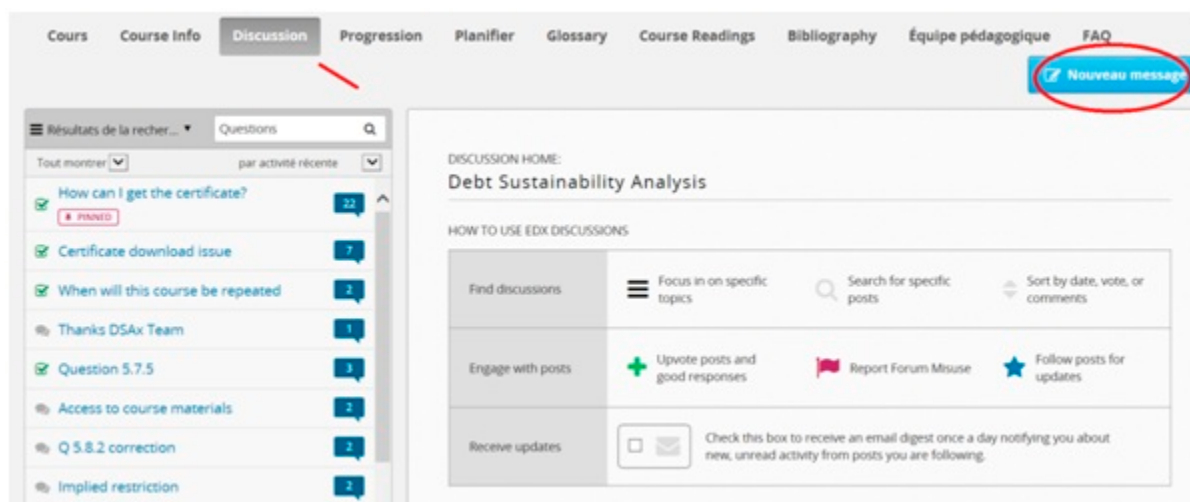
Cours Course Info Discussion Progression Planifier Glossary Course Readings Bibliography Équipe pédagogique FAQ

Nouveau message

Résultats de la recher... ▾ Questions

Tout montrer par activité récente

How can I get the certificate? PINNED 22

Certificate download issue 7

When will this course be repeated 2

Thanks DSAx Team 1

Question 5.7.5 3

Access to course materials 2

Q 5.8.2 correction 2

Implied restriction 2

DISCUSSION HOME:

Debt Sustainability Analysis

HOW TO USE EDX DISCUSSIONS

| | | | |
|---|---|---|---|
| Find discussions | Focus in on specific topics | Search for specific posts | Sort by date, vote, or comments |
| Engage with posts | Upvote posts and good responses | Report Forum Misuse | Follow posts for updates |
| Receive updates | Check this box to receive an email digest once a day notifying you about new, unread activity from posts you are following. | | |